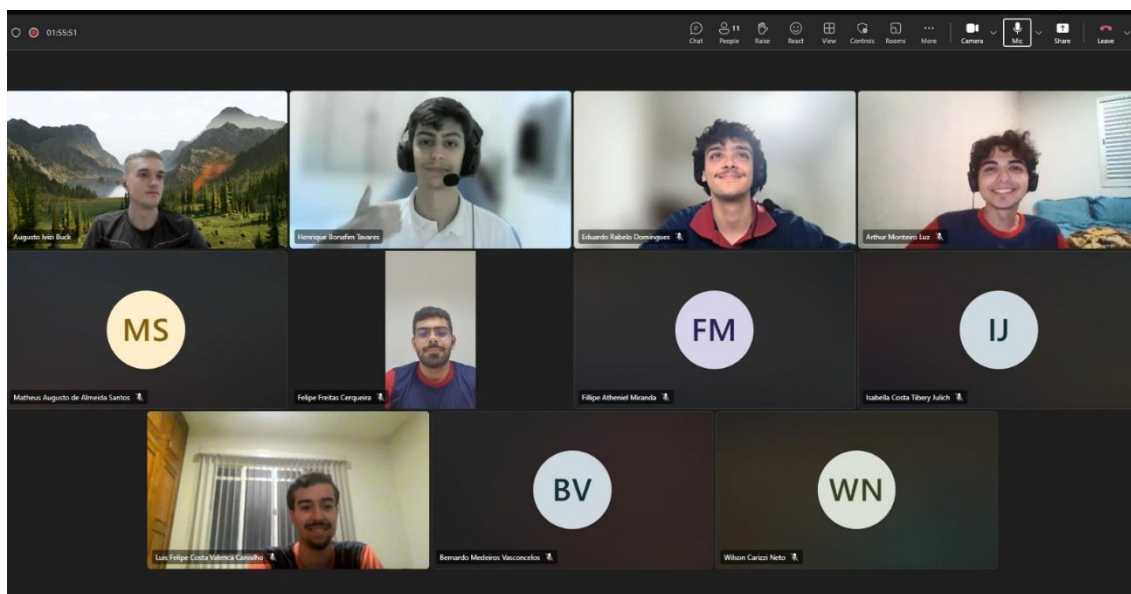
01:55:51

Chat
11
People
Raise
React
View
Controls
Rooms
More
Camera
Mic
Share
Leave

Augusto Ivan Buck
Henrique Bonafen Tavares
Eduardo Rabelo Domingues
Arthur Monteiro Luz

MS
Matheus Augusto de Almeida Santos
Felipe Freitas Cerqueira
FM
Fillipe Atheniel Miranda
IJ
Isabella Costa Tibery Julich

Luis Felipe Costa Valença Carvalho
BV
Bernardo Medeiros Vasconcelos
WN
Wilson Carizzi Neto